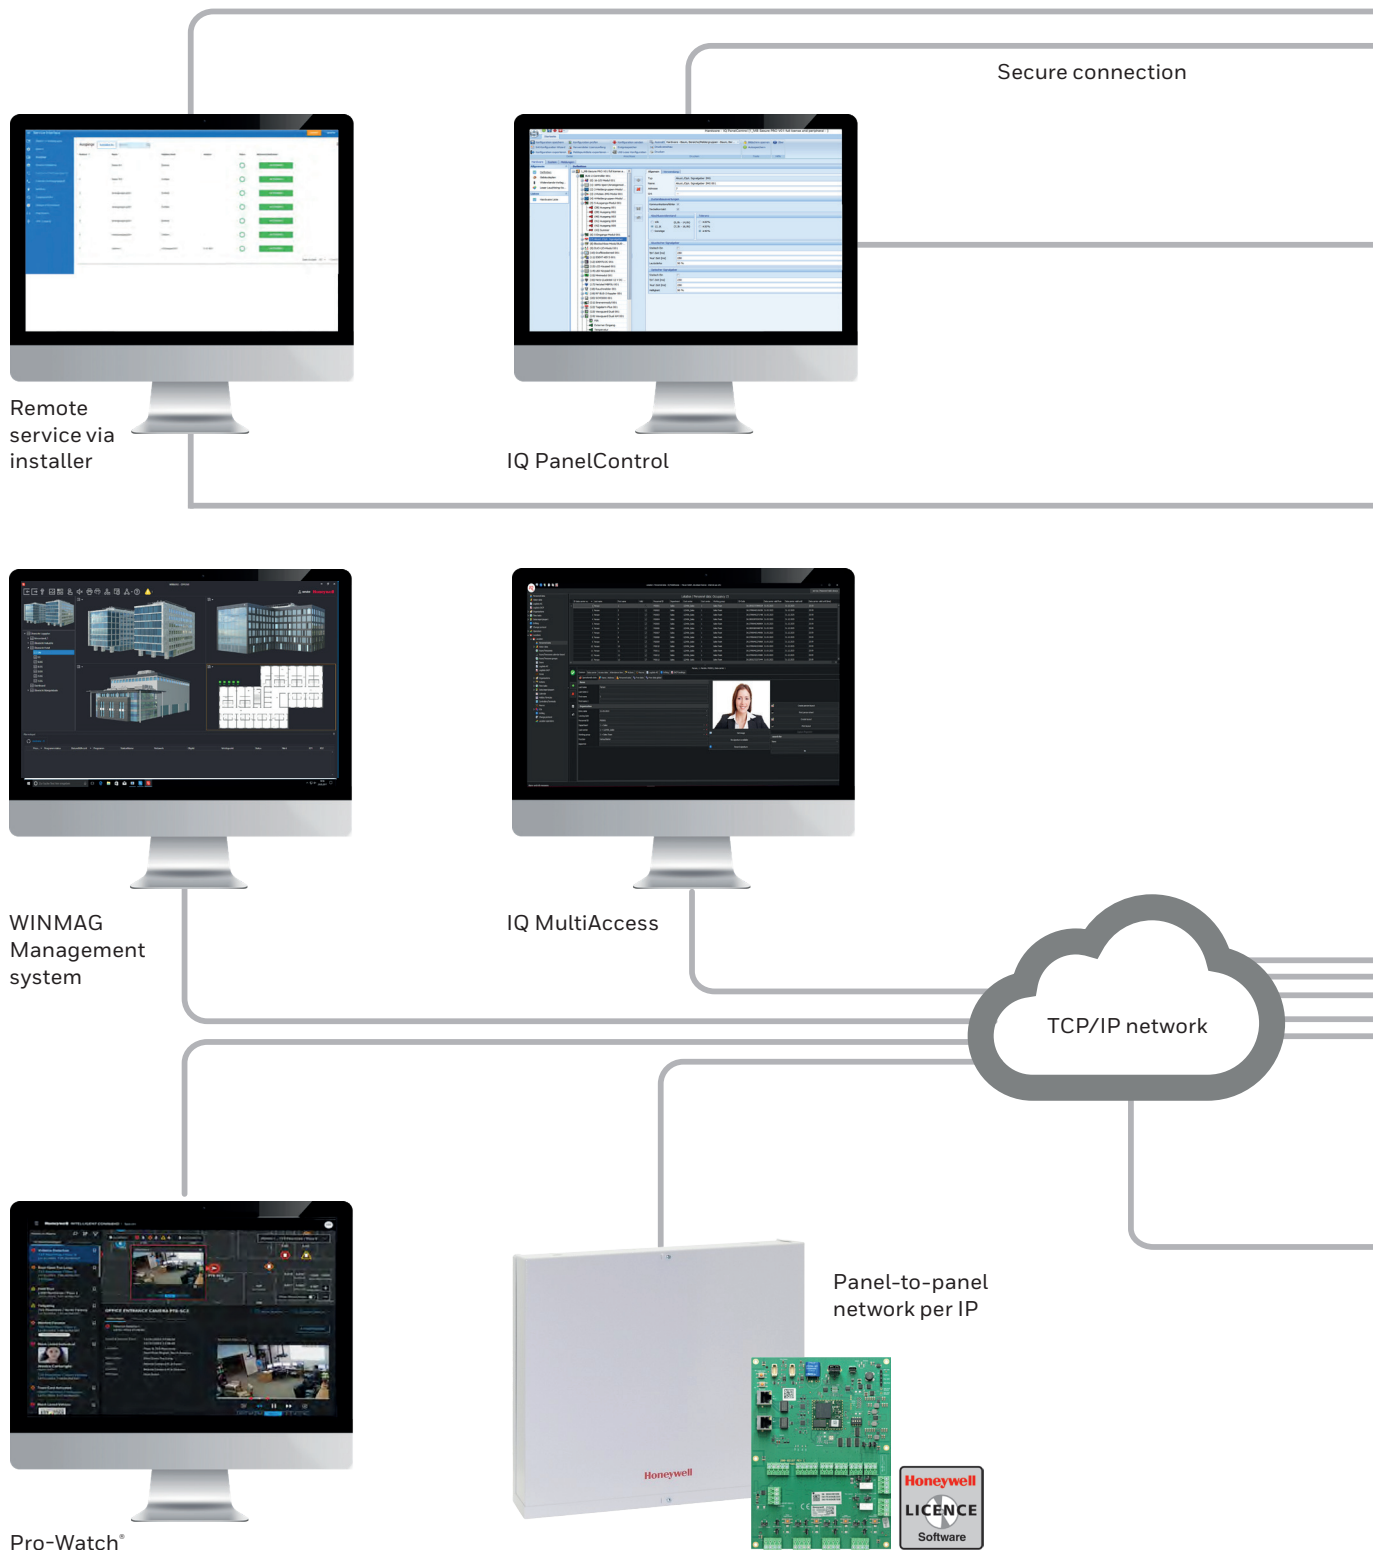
Secure connection

Remote service via installer

IQ PanelControl

WINMAG Management system

IQ MultiAccess

TCP/IP network

Panel-to-panel network per IP

Honeywell

Honeywell
LICENCE
Software

Pro-Watch®